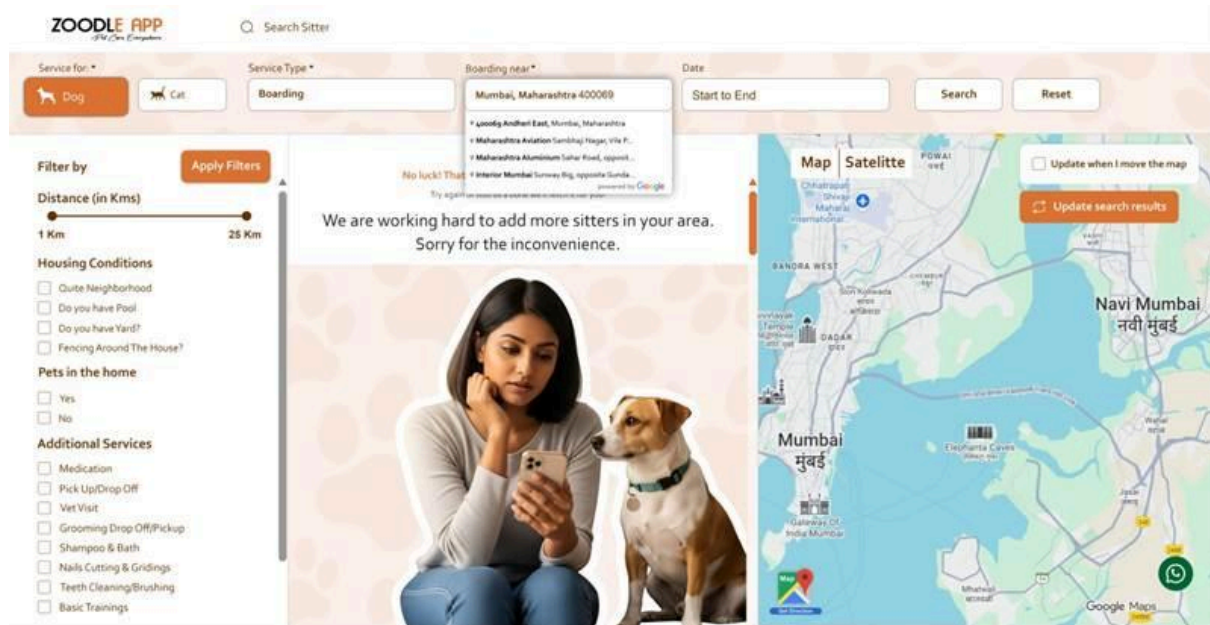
ZOODLE APP
Pet Care Everywhere

Search Sitter

Service for: *
Dog
Cat

Service Type *
Boarding

Boarding near *
Mumbai, Maharashtra 400069

400069 Andheri East, Mumbai, Maharashtra
Maharashtra Aviation Sambhaji Nagar, Vile P...
Maharashtra Aluminium Sahar Road, opposit...
Interior Mumbai Sunway Big, opposite Gunda...
powered by Google

Date
Start to End

Search
Reset

Filter by
Apply Filters

Distance (in Kms)
1 Km
25 Km

Housing Conditions
Quite Neighborhood
Do you have Pool
Do you have Yard?
Fencing Around The House?

Pets in the home
Yes
No

Additional Services
Medication
Pick Up/Drop Off
Vet Visit
Grooming Drop Off/Pickup
Shampoo & Bath
Nails Cutting & Gridings
Teeth Cleaning/Brushing
Basic Trainings

No luck! That
Try again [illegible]

We are working hard to add more sitters in your area.
Sorry for the inconvenience.

Map
Satellite
Update when I move the map
Update search results

POWAI
BANDRA WEST
Sion Koliwada
DADAR
Navi Mumbai
नवी मुंबई
Mumbai
मुंबई
Elephanta Caves
Gateway Of India Mumbai
Google Maps